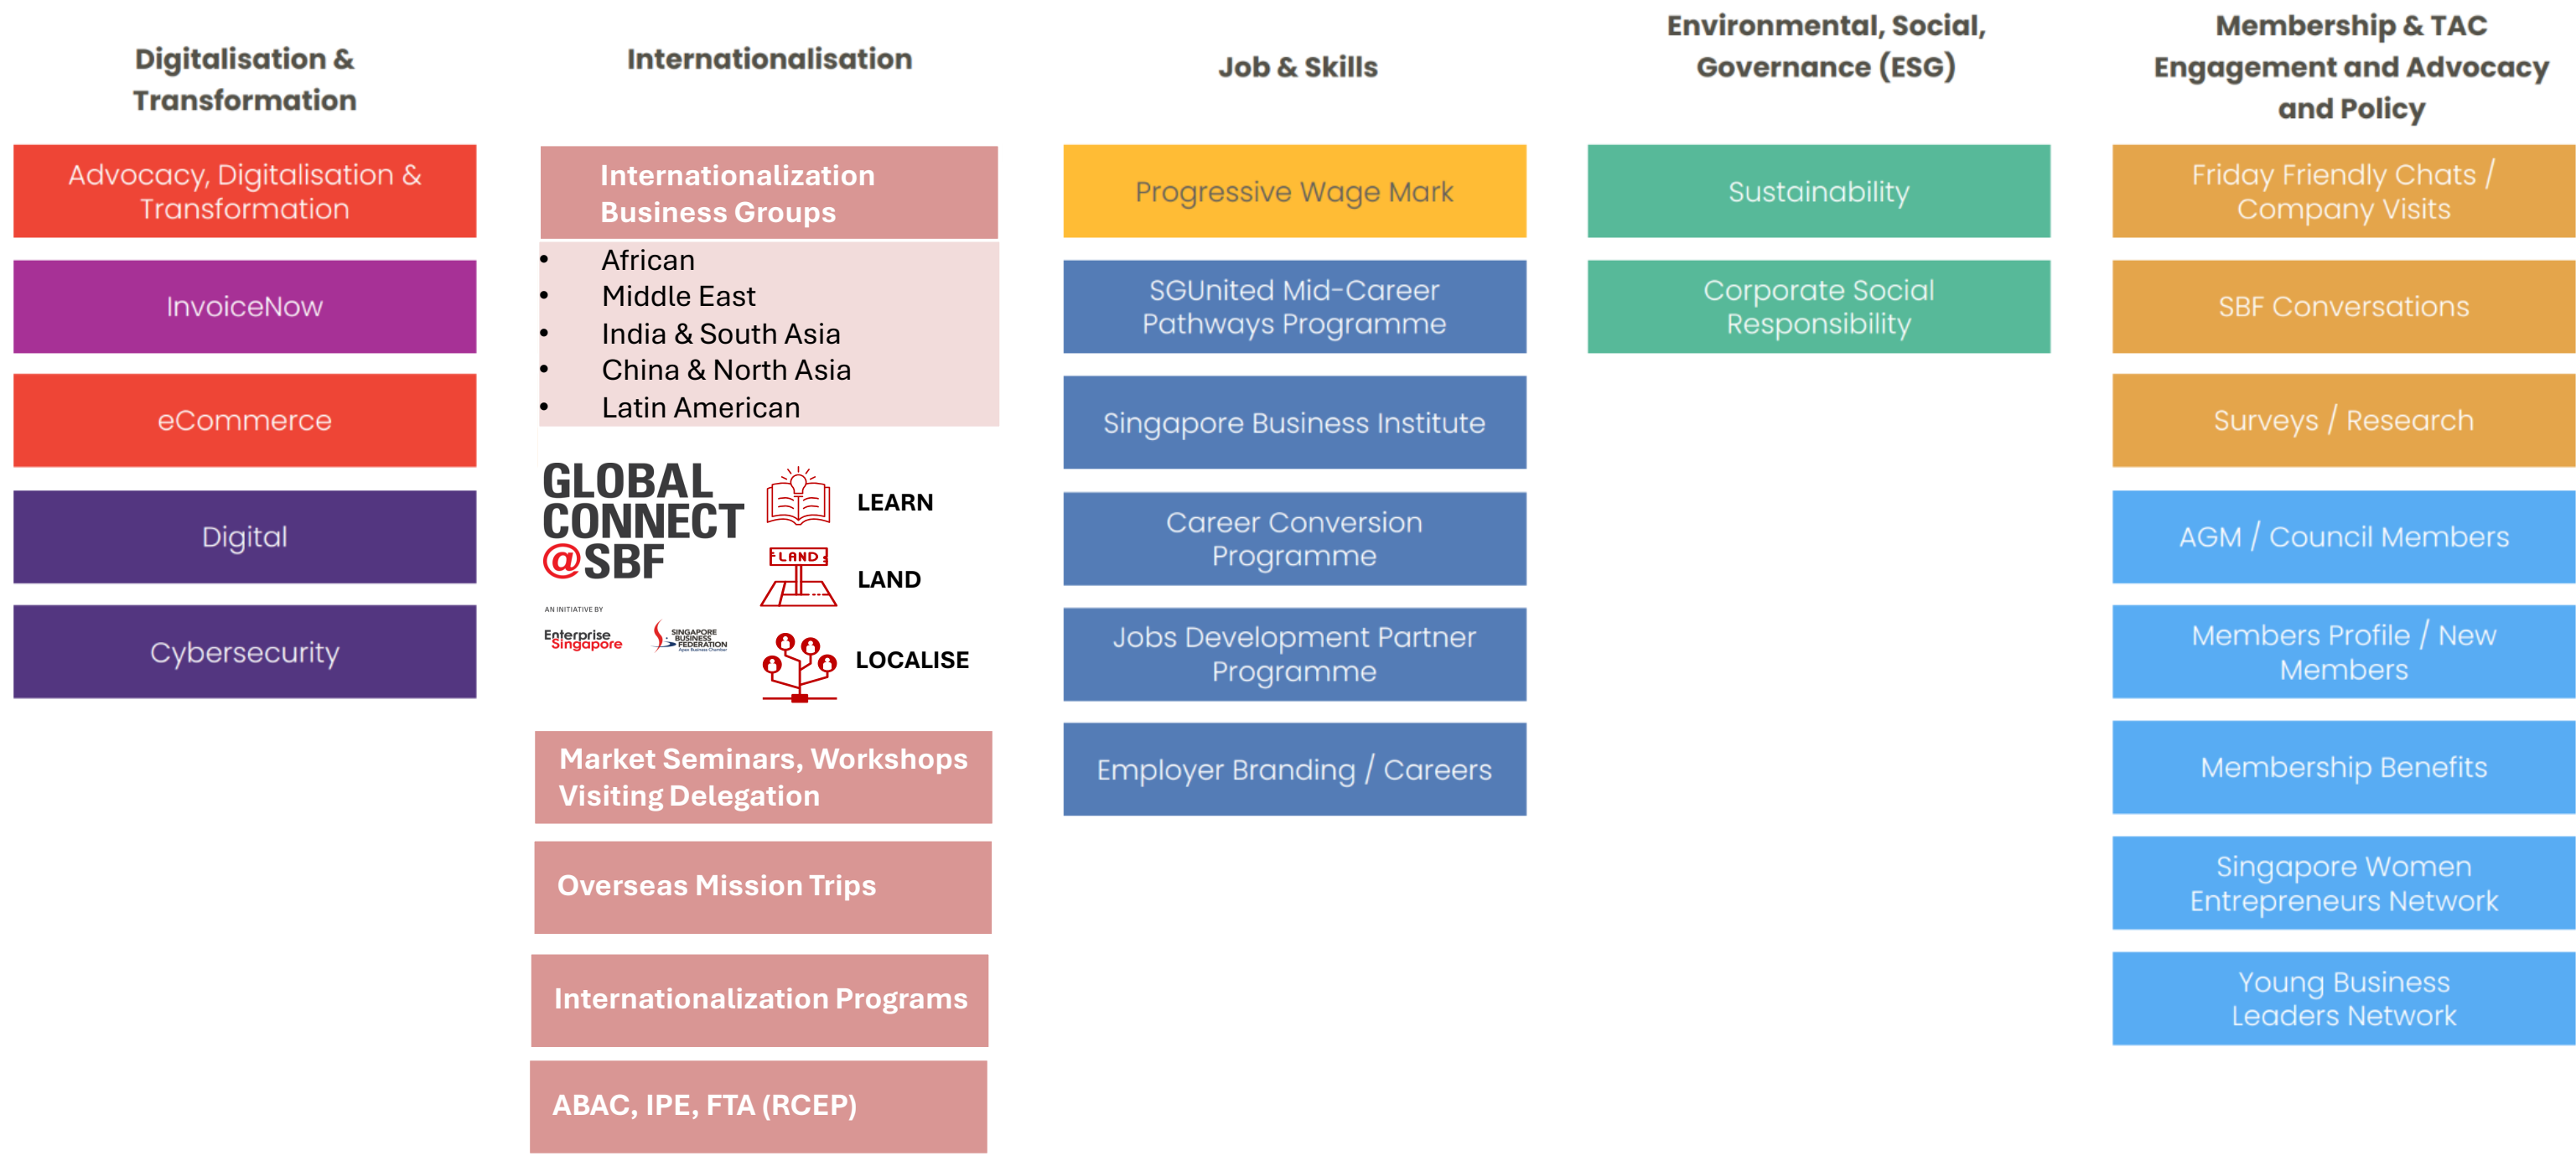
Digitalisation & Transformation

Advocacy, Digitalisation & Transformation

InvoiceNow

eCommerce

Digital

Cybersecurity

Internationalisation

Internationalization Business Groups

- African
- Middle East
- India & South Asia
- China & North Asia
- Latin American

GLOBAL CONNECT @SBF

AN INITIATIVE BY

Enterprise Singapore

SINGAPORE BUSINESS FEDERATION

LEARN

LAND

LAND

LOCALISE

Market Seminars, Workshops Visiting Delegation

Overseas Mission Trips

Internationalization Programs

ABAC, IPE, FTA (RCEP)

Job & Skills

Progressive Wage Mark

SGUnited Mid-Career Pathways Programme

Singapore Business Institute

Career Conversion Programme

Jobs Development Partner Programme

Employer Branding / Careers

Environmental, Social, Governance (ESG)

Sustainability

Corporate Social Responsibility

Membership & TAC Engagement and Advocacy and Policy

Friday Friendly Chats / Company Visits

SBF Conversations

Surveys / Research

AGM / Council Members

Members Profile / New Members

Membership Benefits

Singapore Women Entrepreneurs Network

Young Business Leaders Network